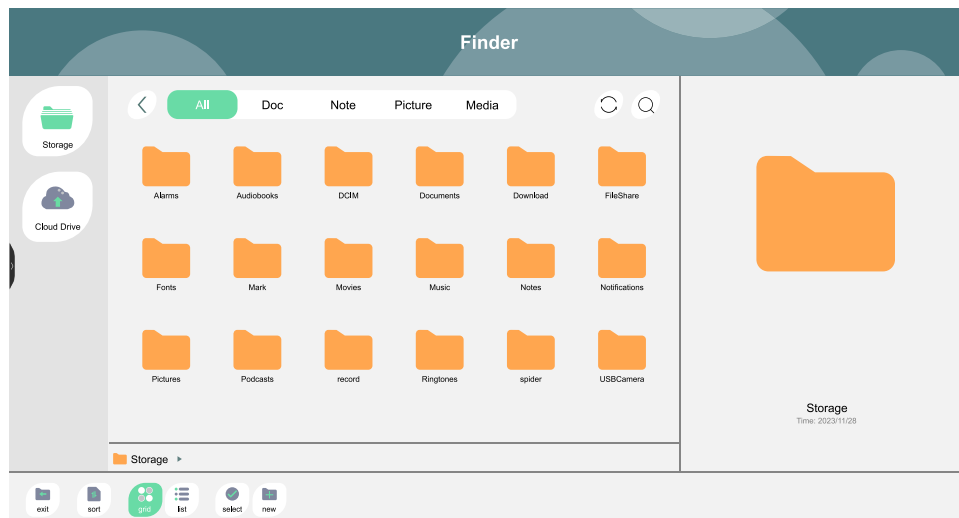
Finder

Storage

Cloud Drive

All Doc Note Picture Media

Alarms
Audiobooks
DCIM
Documents
Download
FileShare
Fonts
Mark
Movies
Music
Notes
Notifications
Pictures
Podcasts
record
Ringtones
spider
USBCamera

Storage

Storage
Time: 2023/11/28

exit
sort
grid
list
select
new